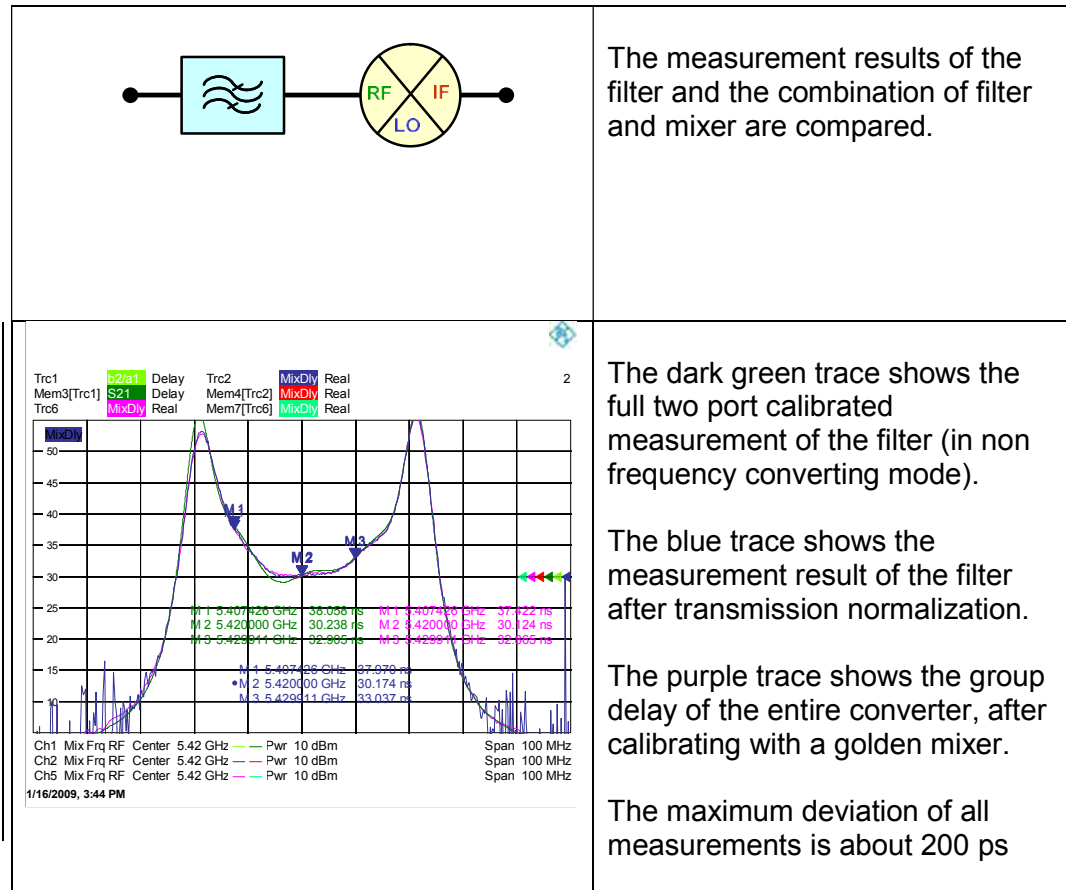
| RF IF LO | The measurement results of the filter and the combination of filter and mixer are compared. |
|---|---|
| Trc1 b2/a1 Delay Trc2 MixDly Real 2<br>Mem3[Trc1] S21 Delay Mem4[Trc2] MixDly Real<br>Trc6 MixDly Real Mem7[Trc6] MixDly Real<br>MixDly<br>50 45 40 35 30 25 20 15 10<br>M 1 M 2 M 3<br>M 1 5.407426 GHz 38.058 ns M 1 5.407426 GHz 37.422 ns<br>M 2 5.420000 GHz 30.238 ns M 2 5.420000 GHz 30.124 ns<br>M 3 5.429911 GHz 32.965 ns M 3 5.429911 GHz 32.965 ns<br>M 1 5.407426 GHz 37.970 ns<br>• M 2 5.420000 GHz 30.174 ns<br>M 3 5.429911 GHz 33.037 ns<br>Ch1 Mix Frq RF Center 5.42 GHz — Pwr 10 dBm Span 100 MHz<br>Ch2 Mix Frq RF Center 5.42 GHz — Pwr 10 dBm Span 100 MHz<br>Ch5 Mix Frq RF Center 5.42 GHz — Pwr 10 dBm Span 100 MHz<br>1/16/2009, 3:44 PM | The dark green trace shows the full two port calibrated measurement of the filter (in non frequency converting mode).<br><br>The blue trace shows the measurement result of the filter after transmission normalization.<br><br>The purple trace shows the group delay of the entire converter, after calibrating with a golden mixer.<br><br>The maximum deviation of all measurements is about 200 ps |